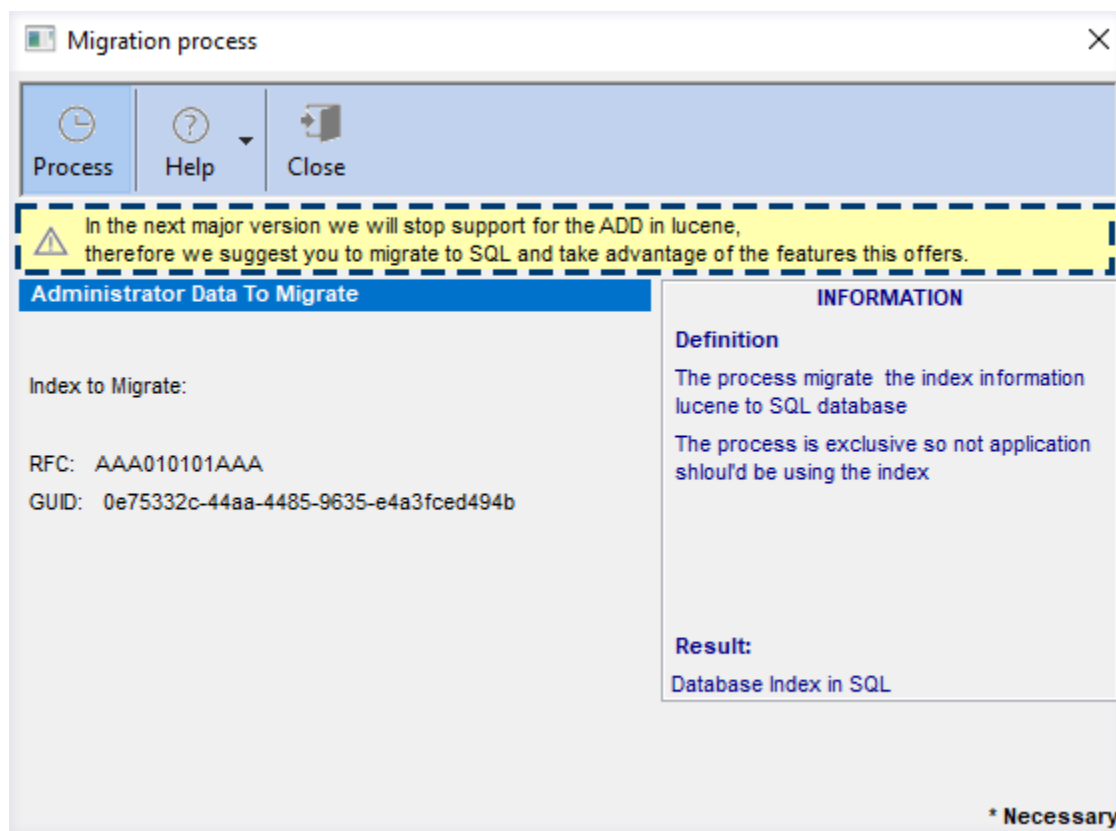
Migration process

Process
Help
Close

In the next major version we will stop support for the ADD in lucene,
therefore we suggest you to migrate to SQL and take advantage of the features this offers.

Administrator Data To Migrate

Index to Migrate:

RFC: AAA010101AAA
GUID: 0e75332c-44aa-4485-9635-e4a3fced494b

INFORMATION

Definition

The process migrate the index information lucene to SQL database

The process is exclusive so not application shloul'd be using the index

Result:

Database Index in SQL

* Necessary